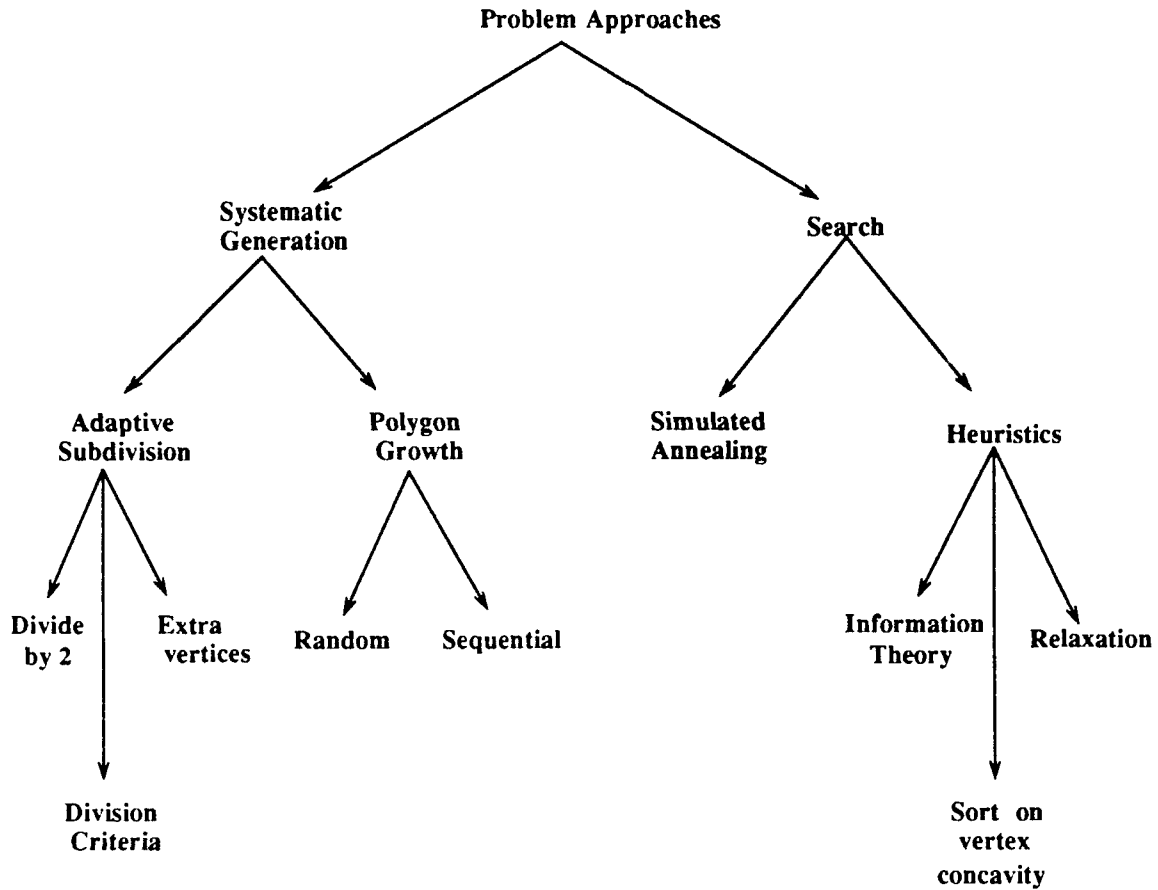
Problem Approaches

Systematic Generation

Search

Adaptive Subdivision

Polygon Growth

Simulated Annealing

Heuristics

Divide by 2

Extra vertices

Random

Sequential

Information Theory

Relaxation

Division Criteria

Sort on vertex concavity